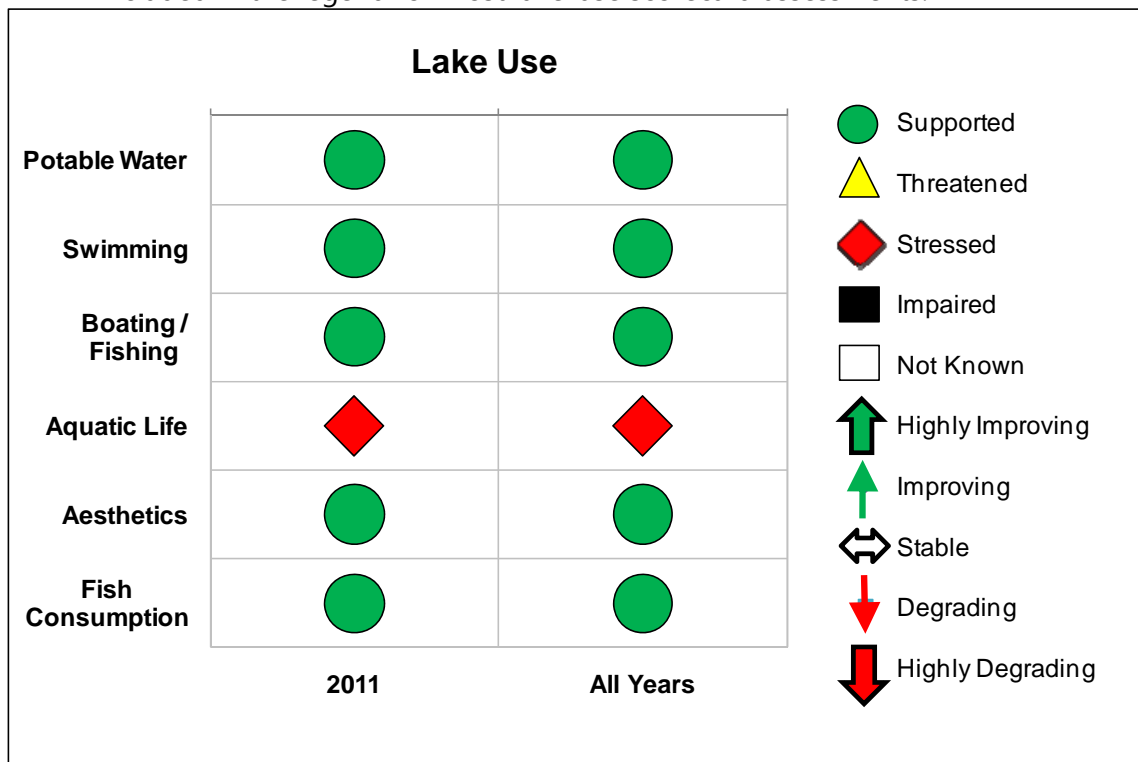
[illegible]

Lake Use

| | 2011 | All Years |
|---|---|---|
| Potable Water | | |
| Swimming | | |
| Boating / Fishing | | |
| Aquatic Life | | |
| Aesthetics | | |
| Fish Consumption | | |

Supported
Threatened
Stressed
Impaired
Not Known
Highly Improving
Improving
Stable
Degrading
Highly Degrading